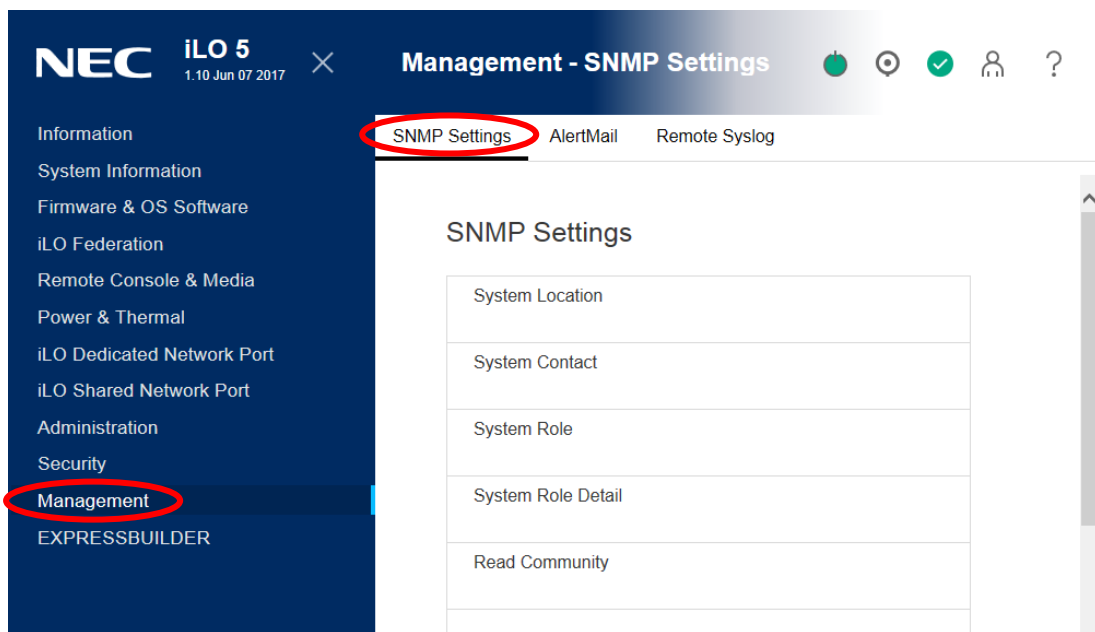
NEC iLO 5
1.10 Jun 07 2017

Management - SNMP Settings

?

Information
System Information
Firmware & OS Software
iLO Federation
Remote Console & Media
Power & Thermal
iLO Dedicated Network Port
iLO Shared Network Port
Administration
Security
Management
EXPRESSBUILDER

SNMP Settings AlertMail Remote Syslog

SNMP Settings

System Location

System Contact

System Role

System Role Detail

Read Community